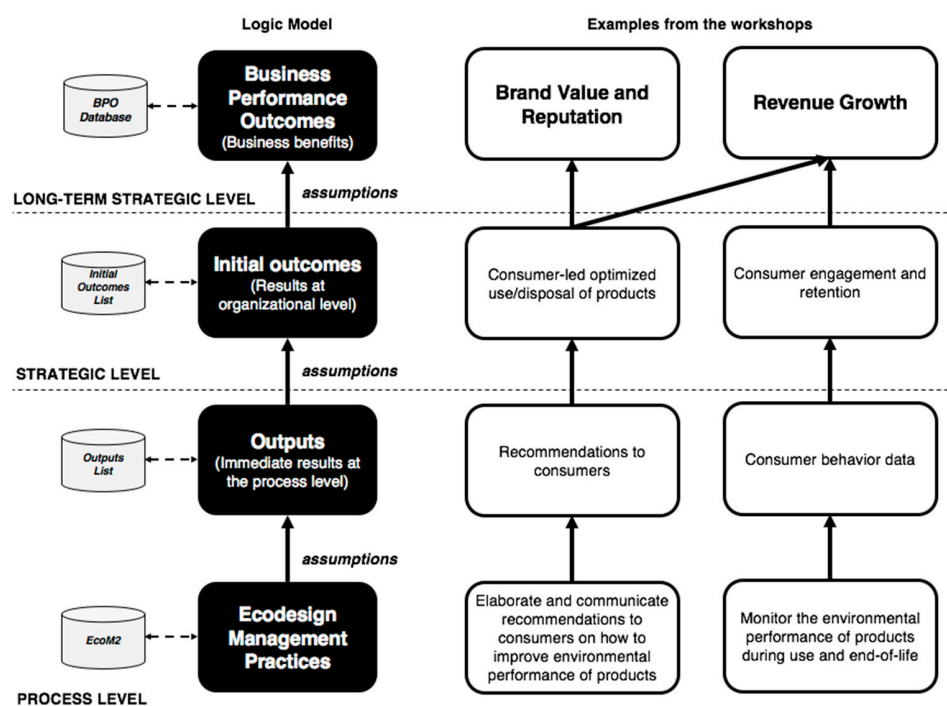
Logic Model

Examples from the workshops

BPO Database

Business Performance Outcomes (Business benefits)

Brand Value and Reputation

Revenue Growth

assumptions

LONG-TERM STRATEGIC LEVEL

Initial Outcomes List

Initial outcomes (Results at organizational level)

Consumer-led optimized use/disposal of products

Consumer engagement and retention

assumptions

STRATEGIC LEVEL

Outputs List

Outputs (Immediate results at the process level)

Recommendations to consumers

Consumer behavior data

assumptions

EcoM2

Ecodesign Management Practices

Elaborate and communicate recommendations to consumers on how to improve environmental performance of products

Monitor the environmental performance of products during use and end-of-life

PROCESS LEVEL